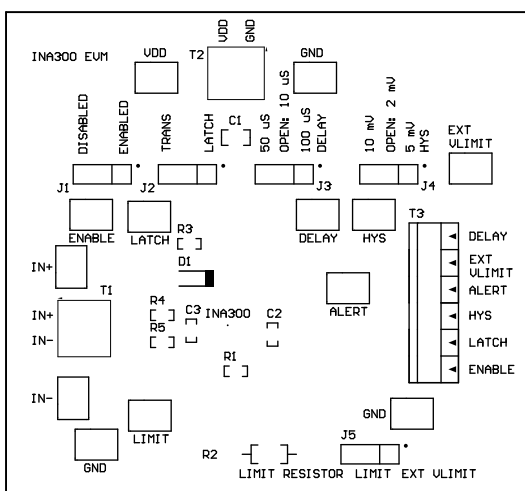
INA300 EVM

VDD

VDD GND

T2

GND

DISABLED ENABLED

TRANS LATCH

C1

50 uS OPEN: 10 uS 100 uS DELAY

10 mV OPEN: 2 mV 5 mV HYS

EXT VLIMIT

J1 J2 J3 J4

ENABLE LATCH DELAY HYS

R3

T3

DELAY
EXT VLIMIT
ALERT
HYS
LATCH
ENABLE

IN+

D1

T1

IN+
IN-

R4
R5
C3
INA300
C2

ALERT

R1

IN-

LIMIT

GND

GND

J5

R2

LIMIT RESISTOR LIMIT EXT VLIMIT